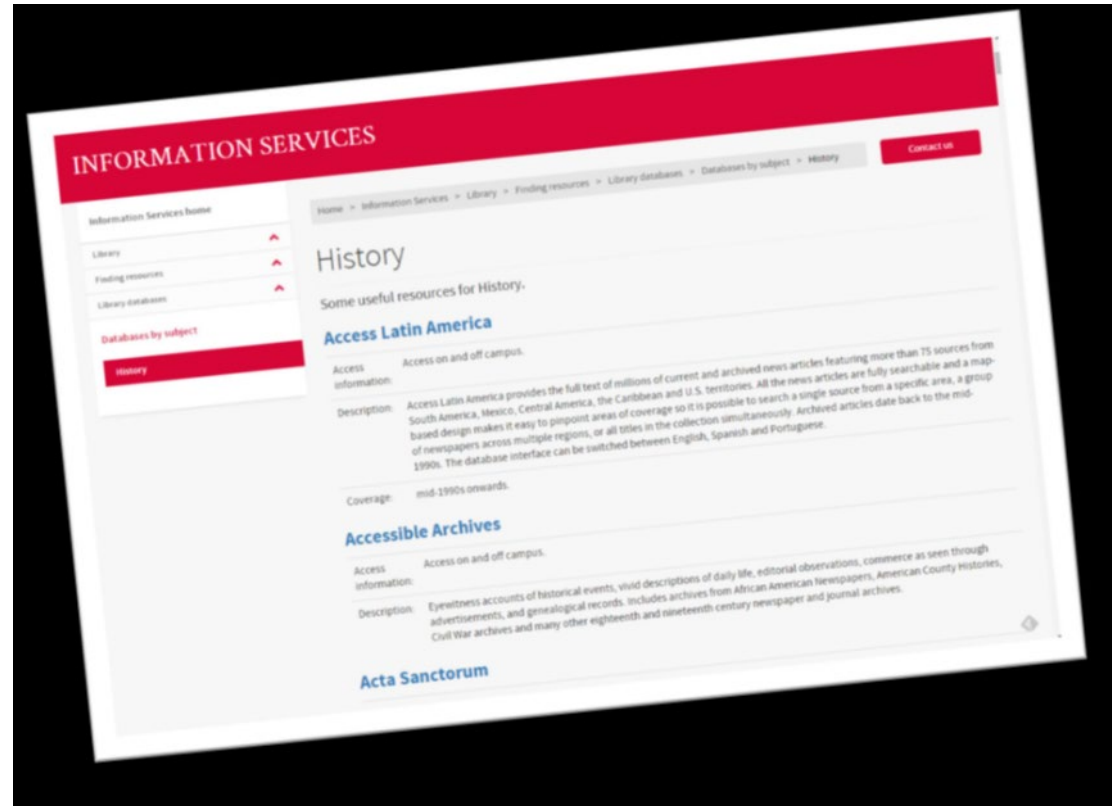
INFORMATION SERVICES

Contact us

Information Services home

Library

Finding resources

Library databases

Databases by subject

History

Home > Information Services > Library > Finding resources > Library databases > Databases by subject > History

History

Some useful resources for History.

Access Latin America

Access information: Access on and off campus.

Description: Access Latin America provides the full text of millions of current and archived news articles featuring more than 75 sources from South America, Mexico, Central America, the Caribbean and U.S. territories. All the news articles are fully searchable and a map-based design makes it easy to pinpoint areas of coverage so it is possible to search a single source from a specific area, a group of newspapers across multiple regions, or all titles in the collection simultaneously. Archived articles date back to the mid-1990s. The database interface can be switched between English, Spanish and Portuguese.

Coverage: mid-1990s onwards.

Accessible Archives

Access information: Access on and off campus.

Description: Eyewitness accounts of historical events, vivid descriptions of daily life, editorial observations, commerce as seen through advertisements, and genealogical records. Includes archives from African American Newspapers, American County Histories, Civil War archives and many other eighteenth and nineteenth century newspaper and journal archives.

Acta Sanctorum